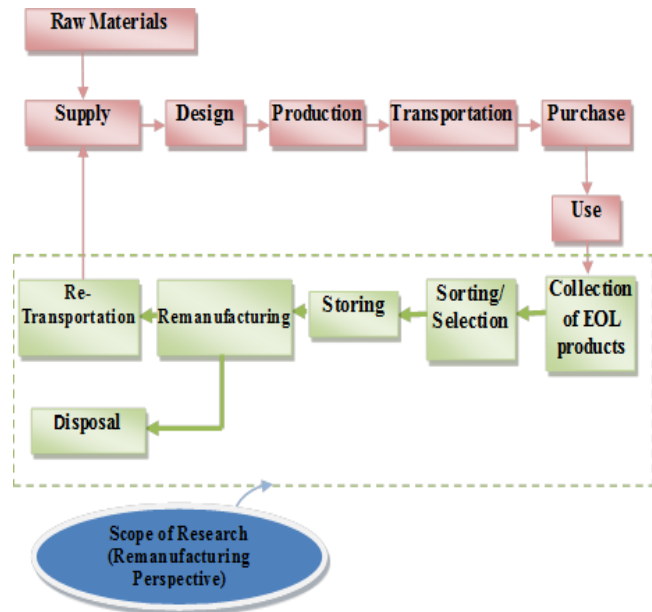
Raw Materials

Supply

Design

Production

Transportation

Purchase

Use

Collection of EOL products

Sorting/ Selection

Storing

Remanufacturing

Re-Transportation

Disposal

Scope of Research (Remanufacturing Perspective)